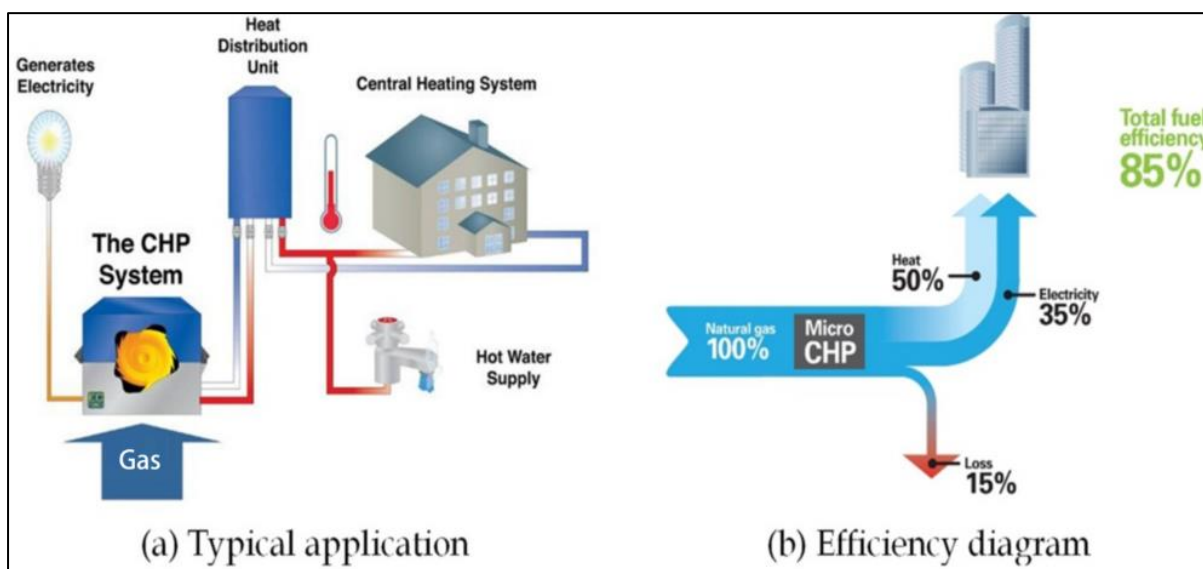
Generates Electricity

Heat Distribution Unit

Central Heating System

The CHP System

Hot Water Supply

Gas

(a) Typical application

Total fuel efficiency 85%

Heat 50%

Electricity 35%

Natural gas 100%

Micro CHP

Loss 15%

(b) Efficiency diagram